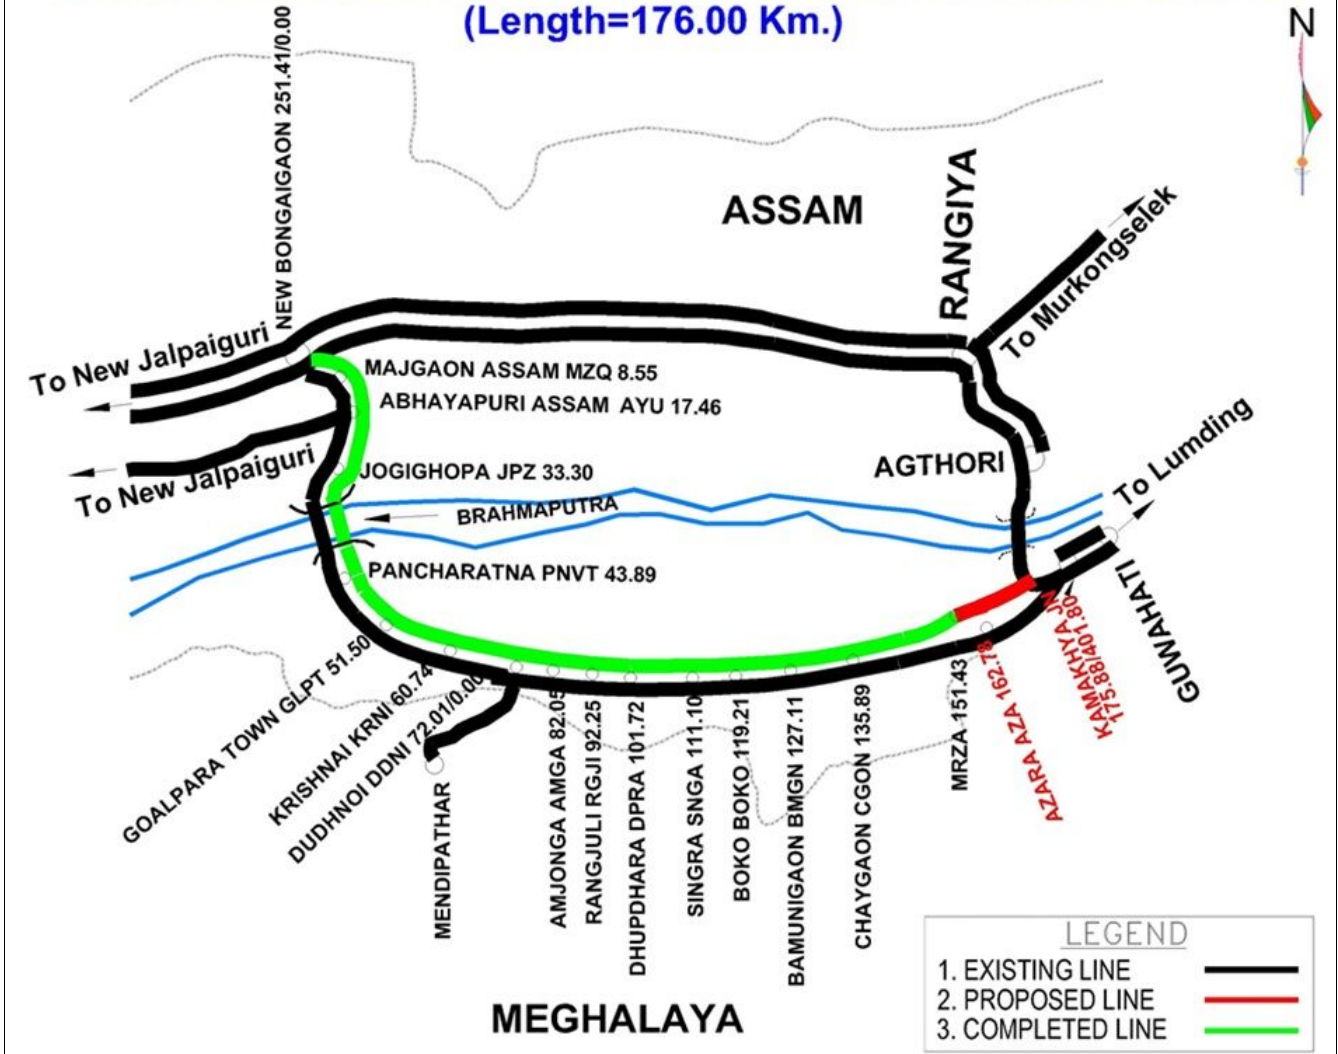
(Length=176.00 Km.)

N

NEW BONGAIGAON 251.41/0.00

ASSAM

RANGIYA

To Murkongselek

To New Jalpaiguri

MAJGAON ASSAM MZQ 8.55

ABHAYAPURI ASSAM AYU 17.46

To New Jalpaiguri

JOGIGHOPA JPZ 33.30

AGTHORI

To Lumding

BRAHMAPUTRA

PANCHARATNA PNVT 43.89

GUWAHATI

KAMAKHYA JN 175.88/401.80

GOALPARA TOWN GLPT 51.50

KRISHNAI KRNI 60.74

DUDHNOI DDNI 72.01/0.00

MENDIPATHAR

AMJONGA AMGA 82.05

RANGJULI RGJI 92.25

DHUPDHARA DPRA 101.72

SINGRA SNGA 111.10

BOKO BOKO 119.21

BAMUNIGAON BMGN 127.11

CHAYGAON CGON 135.89

MRZA 151.43

AZARA AZA 162.78

LEGEND
1. EXISTING LINE
2. PROPOSED LINE
3. COMPLETED LINE

MEGHALAYA